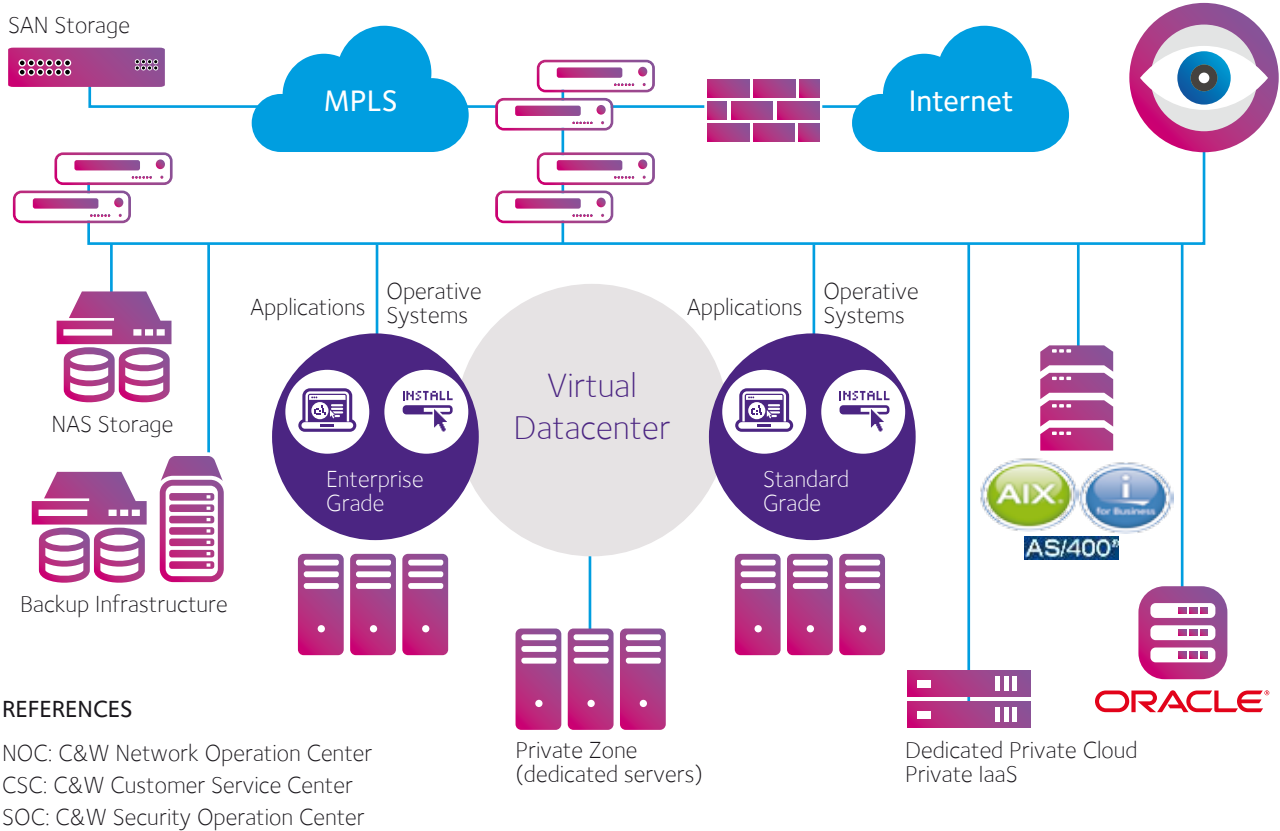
SAN Storage

MPLS

Internet

NAS Storage

Backup Infrastructure

Applications

Operative Systems

INSTALL

Enterprise Grade

Virtual Datacenter

Applications

Operative Systems

INSTALL

Standard Grade

AIX

for Business

AS/400®

ORACLE

Private Zone (dedicated servers)

Dedicated Private Cloud Private IaaS

REFERENCES

NOC: C&W Network Operation Center

CSC: C&W Customer Service Center

SOC: C&W Security Operation Center